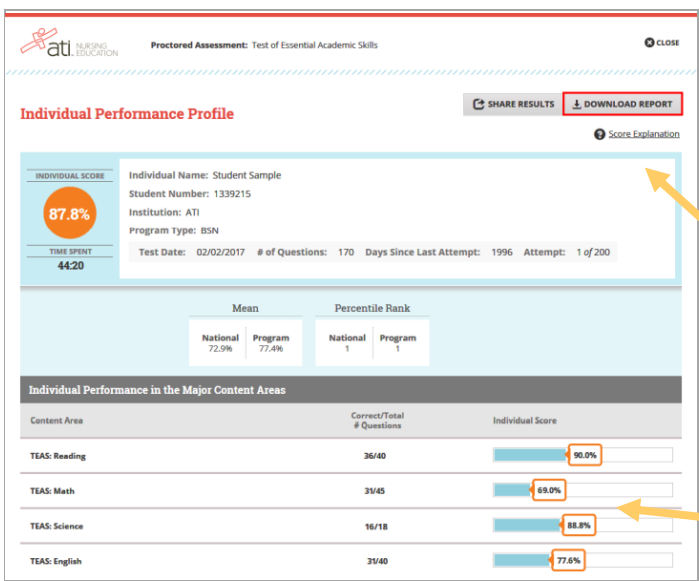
ati NURSING EDUCATION

Proctored Assessment: Test of Essential Academic Skills

CLOSE

Individual Performance Profile

SHARE RESULTS

DOWNLOAD REPORT

Score Explanation

INDIVIDUAL SCORE

87.8%

TIME SPENT

44:20

Individual Name: Student Sample

Student Number: 1339215

Institution: ATI

Program Type: BSN

Test Date: 02/02/2017 # of Questions: 170 Days Since Last Attempt: 1996 Attempt: 1 of 200

Mean

| National | Program |
|---|---|
| 72.9% | 77.4% |

Percentile Rank

| National | Program |
|---|---|
| 1 | 1 |

Individual Performance in the Major Content Areas

| Content Area | Correct/Total # Questions | Individual Score |
|---|---|---|
| TEAS: Reading | 36/40 | 90.0% |
| TEAS: Math | 31/45 | 69.0% |
| TEAS: Science | 16/18 | 88.8% |
| TEAS: English | 31/40 | 77.6% |